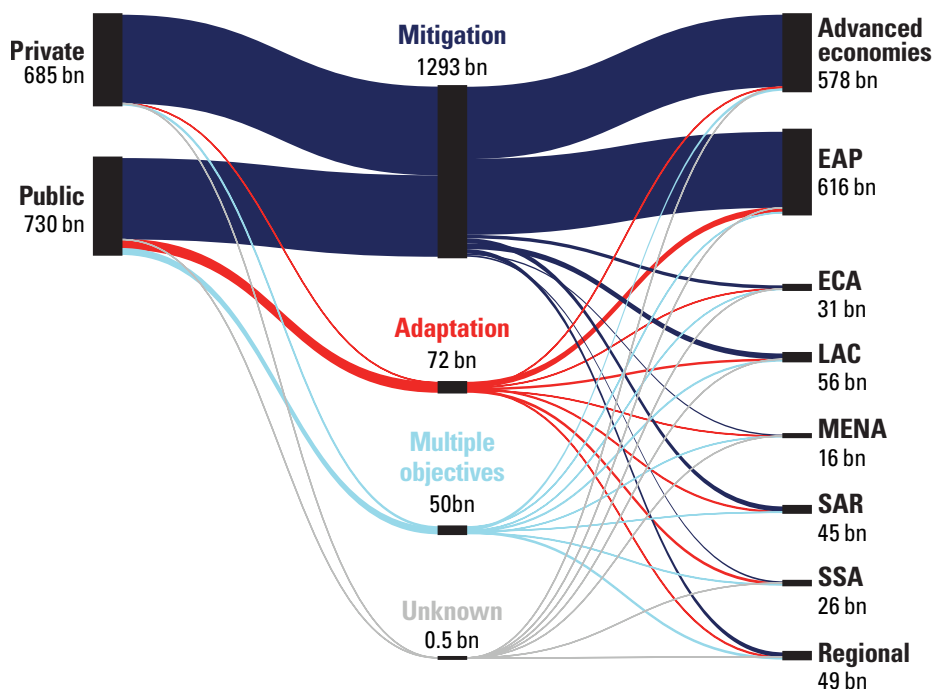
Private
685 bn

Public
730 bn

Mitigation
1293 bn

Adaptation
72 bn

Multiple objectives
50bn

Unknown
0.5 bn

Advanced economies
578 bn

EAP
616 bn

ECA
31 bn

LAC
56 bn

MENA
16 bn

SAR
45 bn

SSA
26 bn

Regional
49 bn